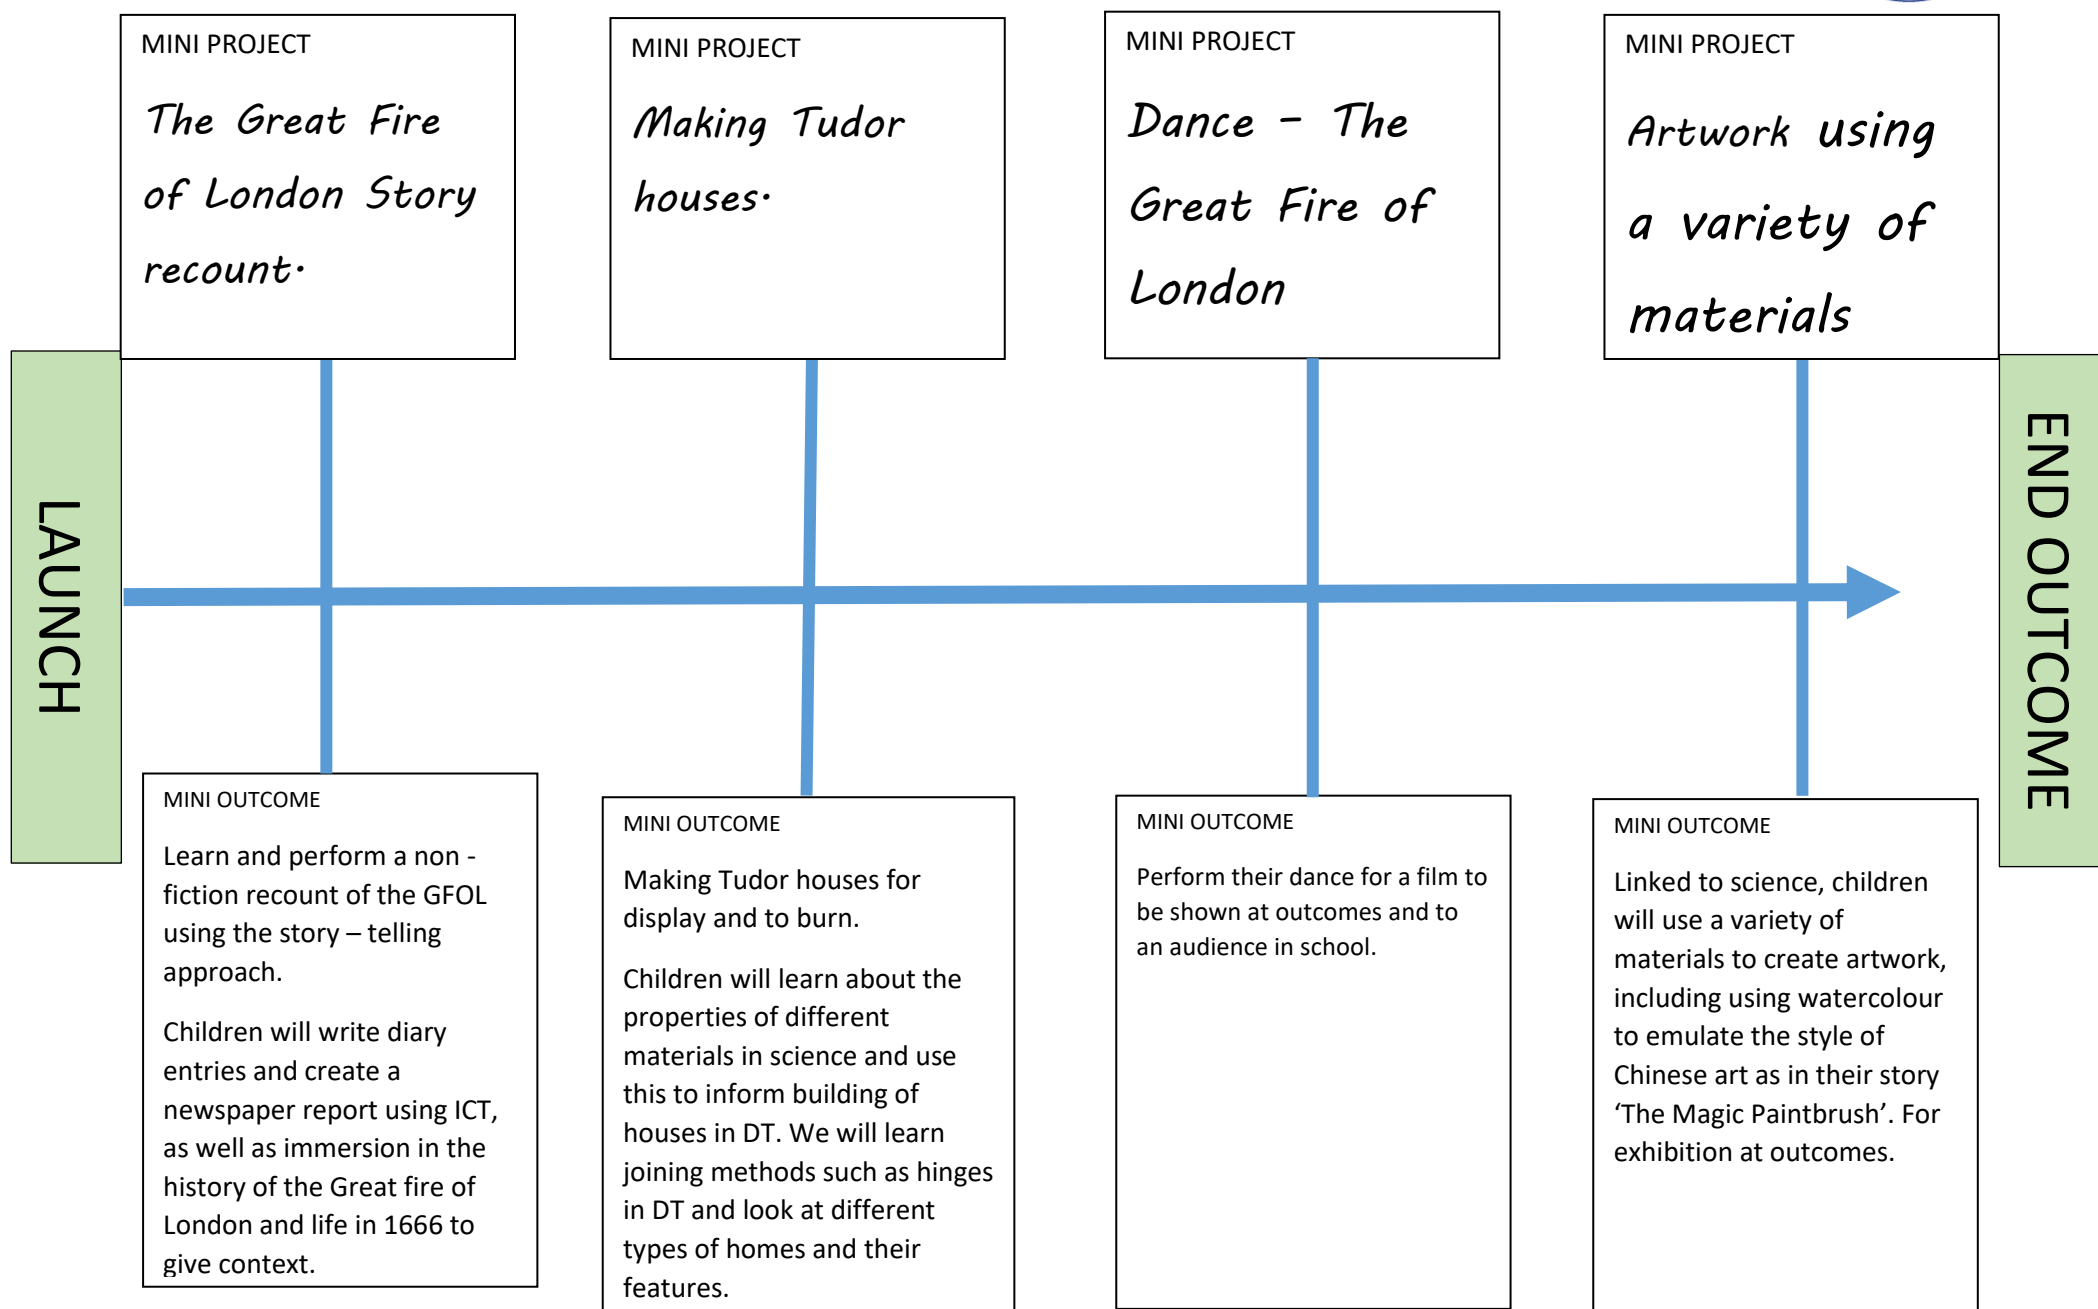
MINI PROJECT

The Great Fire of London Story recount.

MINI PROJECT

Making Tudor houses.

MINI PROJECT

Dance - The Great Fire of London

MINI PROJECT

Artwork using a variety of materials

LAUNCH

END OUTCOME

MINI OUTCOME

Learn and perform a non - fiction recount of the GFOL using the story – telling approach.

Children will write diary entries and create a newspaper report using ICT, as well as immersion in the history of the Great fire of London and life in 1666 to give context.

MINI OUTCOME

Making Tudor houses for display and to burn.

Children will learn about the properties of different materials in science and use this to inform building of houses in DT. We will learn joining methods such as hinges in DT and look at different types of homes and their features.

MINI OUTCOME

Perform their dance for a film to be shown at outcomes and to an audience in school.

MINI OUTCOME

Linked to science, children will use a variety of materials to create artwork, including using watercolour to emulate the style of Chinese art as in their story ‘The Magic Paintbrush’. For exhibition at outcomes.